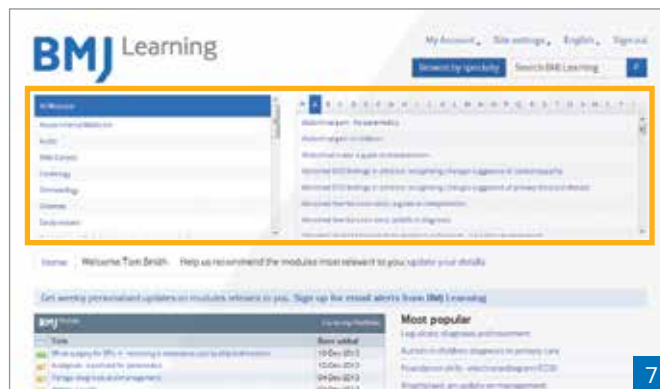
BMJ Learning

My Account | Site settings | English | Sign out

Browse by specialty | Search BMJ Learning

All Modules
Acute Internal Medicine
Audit
BMJ Careers
Cardiology
Dermatology
Diabetes
Endocrinology

# A B C D E F G H I J K L M N O P Q R S T U V W X Y Z

Abdominal pain: the essentials
Abdominal pain in children
Abdominal trauma: a guide to interpretation
Abnormal ECG findings in athletes: recognising changes suggestive of cardiomyopathy
Abnormal ECG findings in athletes: recognising changes suggestive of primary electrical disease
Abnormal liver function tests: a guide to interpretation
Abnormal liver function tests: pitfalls in diagnosis
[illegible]

Home | Welcome Tom Smith | Help us recommend the modules most relevant to you: update your details

Get weekly personalised updates on modules relevant to you. Sign up for email alerts from BMJ Learning

BMJ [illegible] | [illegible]
Title | Date added
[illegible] | 10 Dec 2013
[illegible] | 10 Dec 2013
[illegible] | 04 Dec 2013

Most popular
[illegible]
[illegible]
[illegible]
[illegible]

7